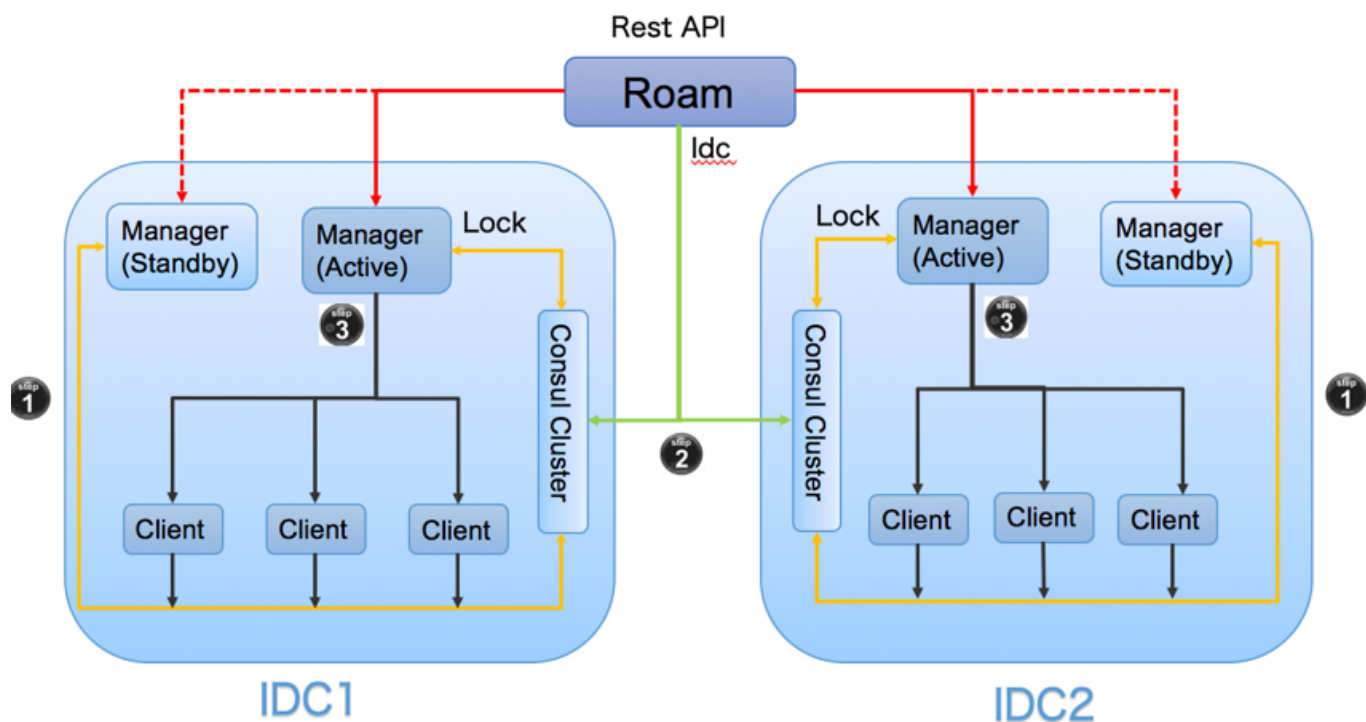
Rest API

Roam

Idc

Manager (Standby)

Manager (Active)

Lock

step 3

Consul Cluster

step 1

Client

Client

Client

IDC1

step 2

Lock

Manager (Active)

Manager (Standby)

step 3

Consul Cluster

step 1

Client

Client

Client

IDC2